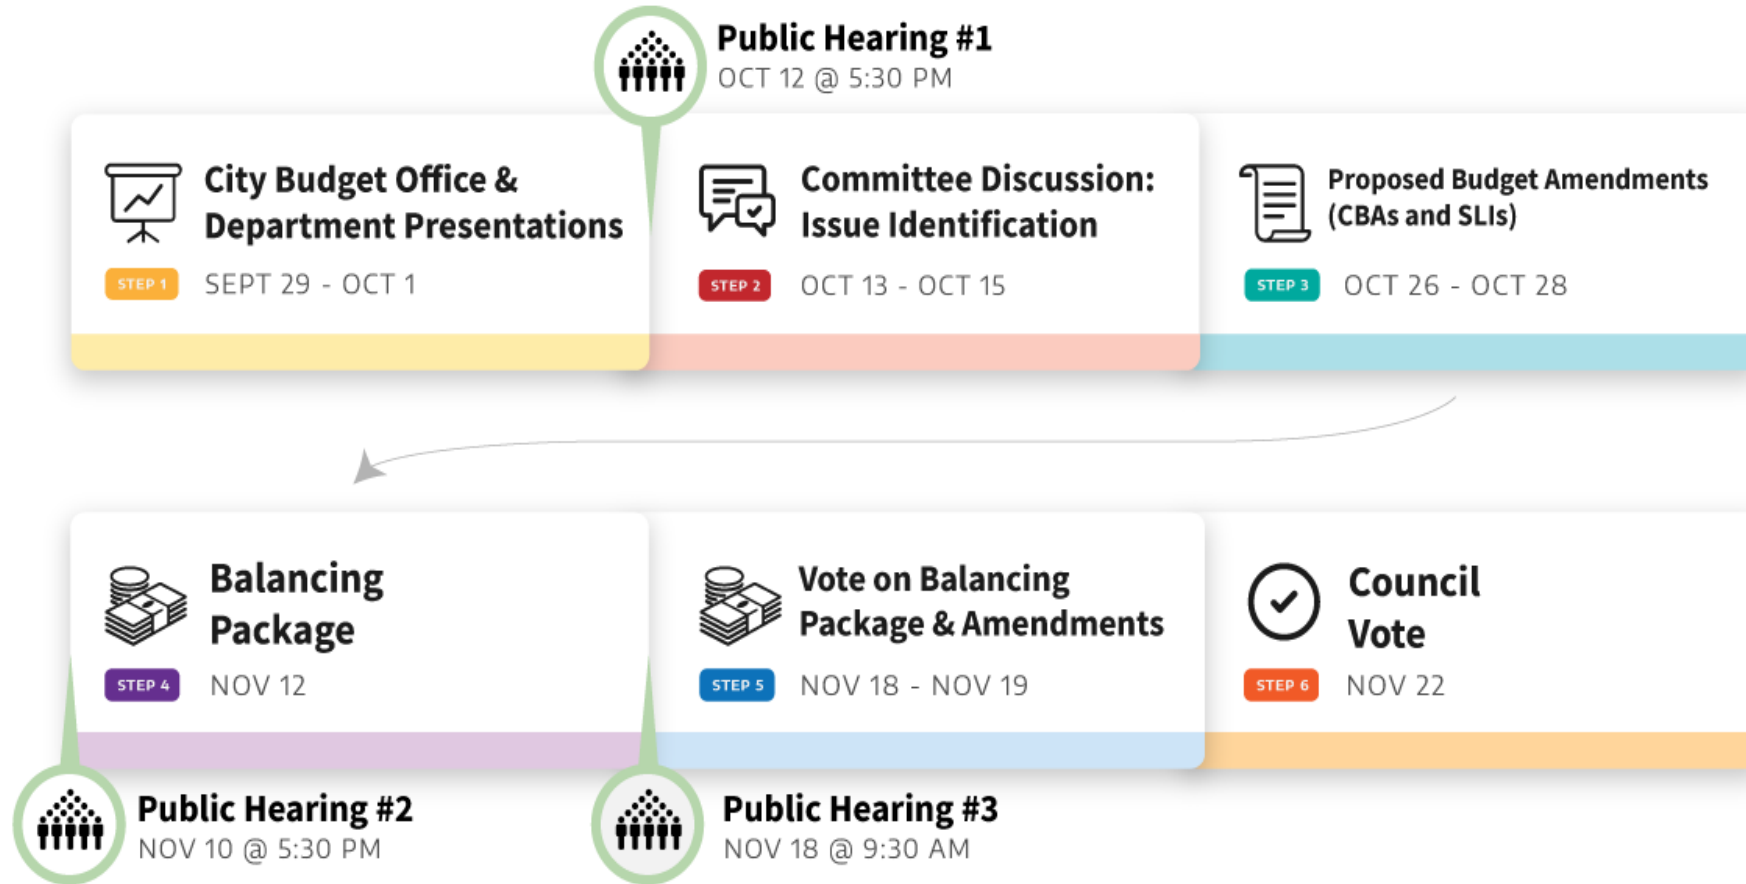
Public Hearing #1
OCT 12 @ 5:30 PM

City Budget Office & Department Presentations
STEP 1 SEPT 29 - OCT 1

Committee Discussion: Issue Identification
STEP 2 OCT 13 - OCT 15

Proposed Budget Amendments (CBAs and SLIs)
STEP 3 OCT 26 - OCT 28

Balancing Package
STEP 4 NOV 12

Vote on Balancing Package & Amendments
STEP 5 NOV 18 - NOV 19

Council Vote
STEP 6 NOV 22

Public Hearing #2
NOV 10 @ 5:30 PM

Public Hearing #3
NOV 18 @ 9:30 AM